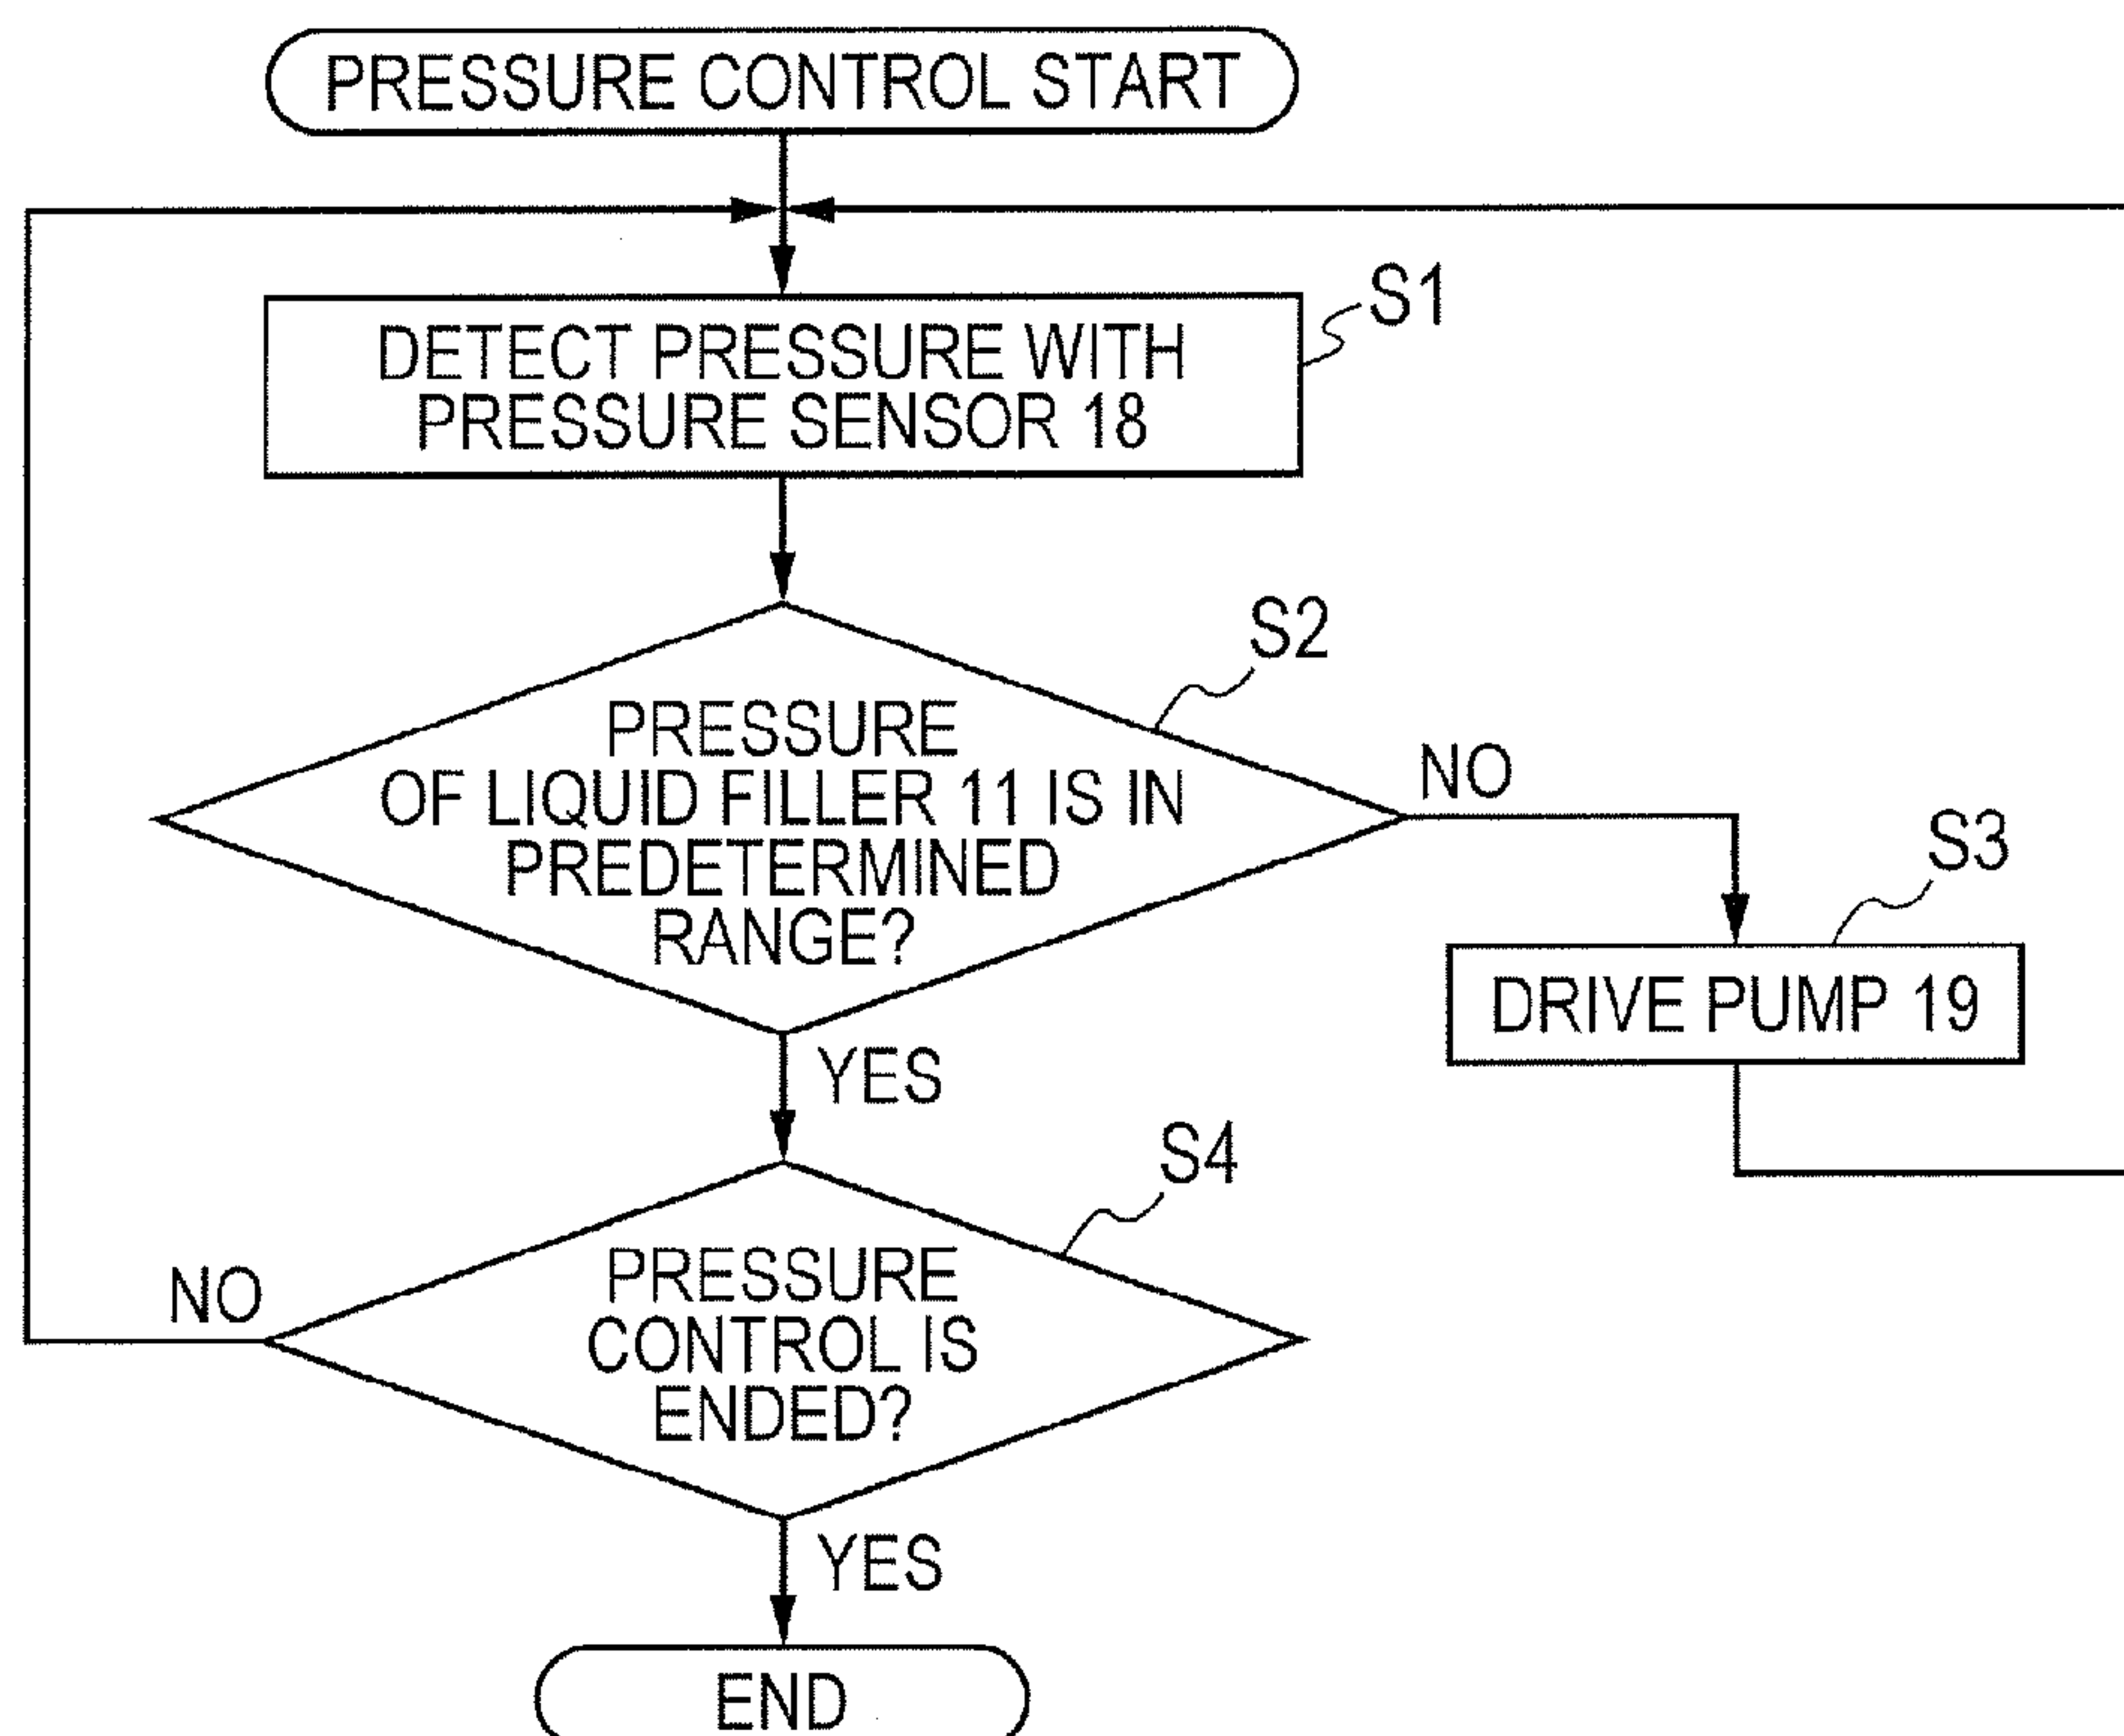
PRESSURE CONTROL START

DETECT PRESSURE WITH PRESSURE SENSOR 18

S1

S2

PRESSURE OF LIQUID FILLER 11 IS IN PREDETERMINED RANGE?

NO

S3

DRIVE PUMP 19

YES

S4

NO

PRESSURE CONTROL IS ENDED?

YES

END